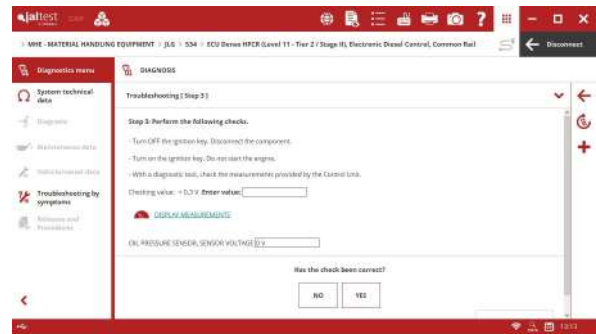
jaltest

> MHE - MATERIAL HANDLING EQUIPMENT > JLG > 534 > ECU Denso HPCR (Level 11 - Tier 2 / Stage II), Electronic Diesel Control, Common Rail

Disconnect

Diagnostics menu

DIAGNOSIS

System technical data

Diagrams

Maintenance data

Maintenance data

Troubleshooting by symptoms

Releases and Procedures

Troubleshooting ( Step 3 )

Step 3: Perform the following checks.

- Turn OFF the ignition key. Disconnect the component.

- Turn on the ignition key. Do not start the engine.

- With a diagnostic tool, check the measurements provided by the Control Unit.

Checking value: = 0,3 V. Enter value:

DISPLAY MEASUREMENTS

OIL PRESSURE SENSOR, SENSOR VOLTAGE 0 V

Has the check been correct?

NO

YES

13:13